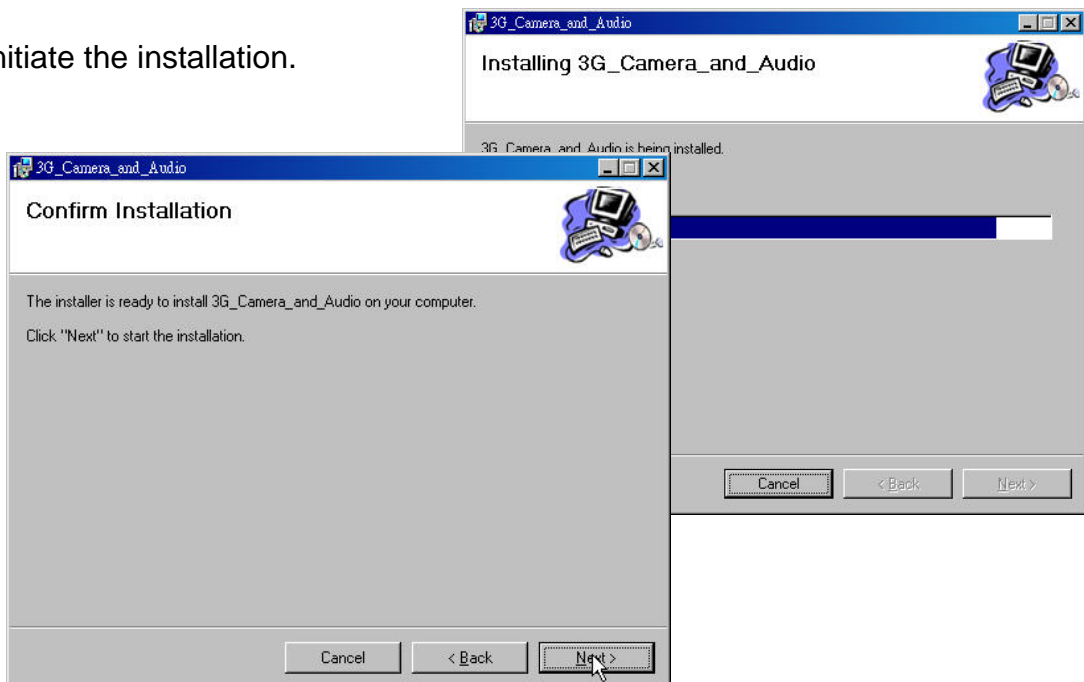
nitiate the installation.

3G_Camera_and_Audio

Installing 3G_Camera_and_Audio

3G_Camera_and_Audio is being installed.

Cancel
< Back
Next >

3G_Camera_and_Audio

Confirm Installation

The installer is ready to install 3G_Camera_and_Audio on your computer.

Click "Next" to start the installation.

Cancel
< Back
Next >